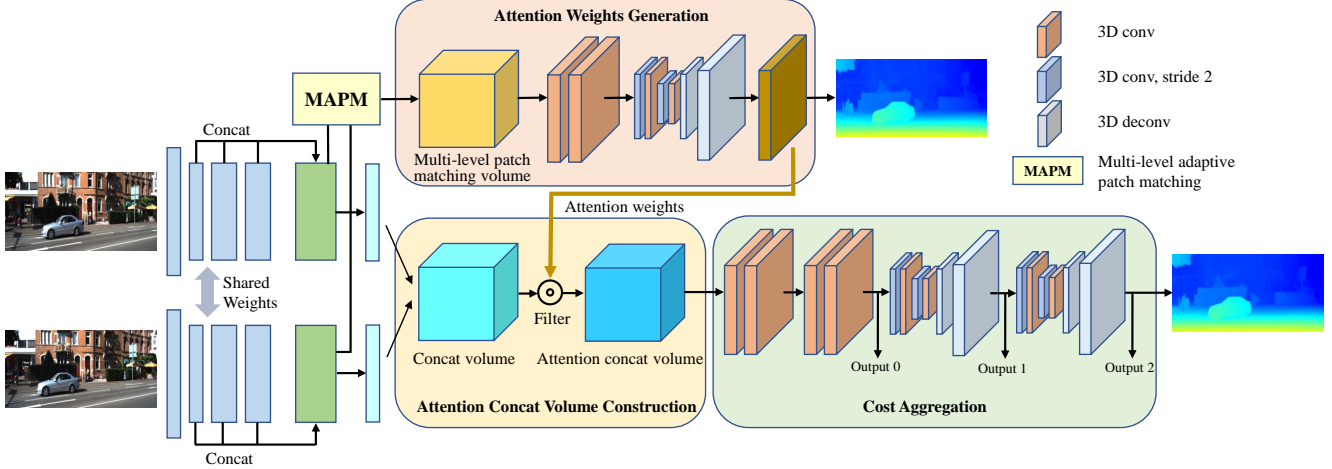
Attention Weights Generation

3D conv

3D conv, stride 2

3D deconv

MAPM Multi-level adaptive patch matching

MAPM

Multi-level patch matching volume

Concat

Attention weights

Shared Weights

Filter

Concat volume

Attention concat volume

Output 0

Output 1

Output 2

Attention Concat Volume Construction

Cost Aggregation

Concat